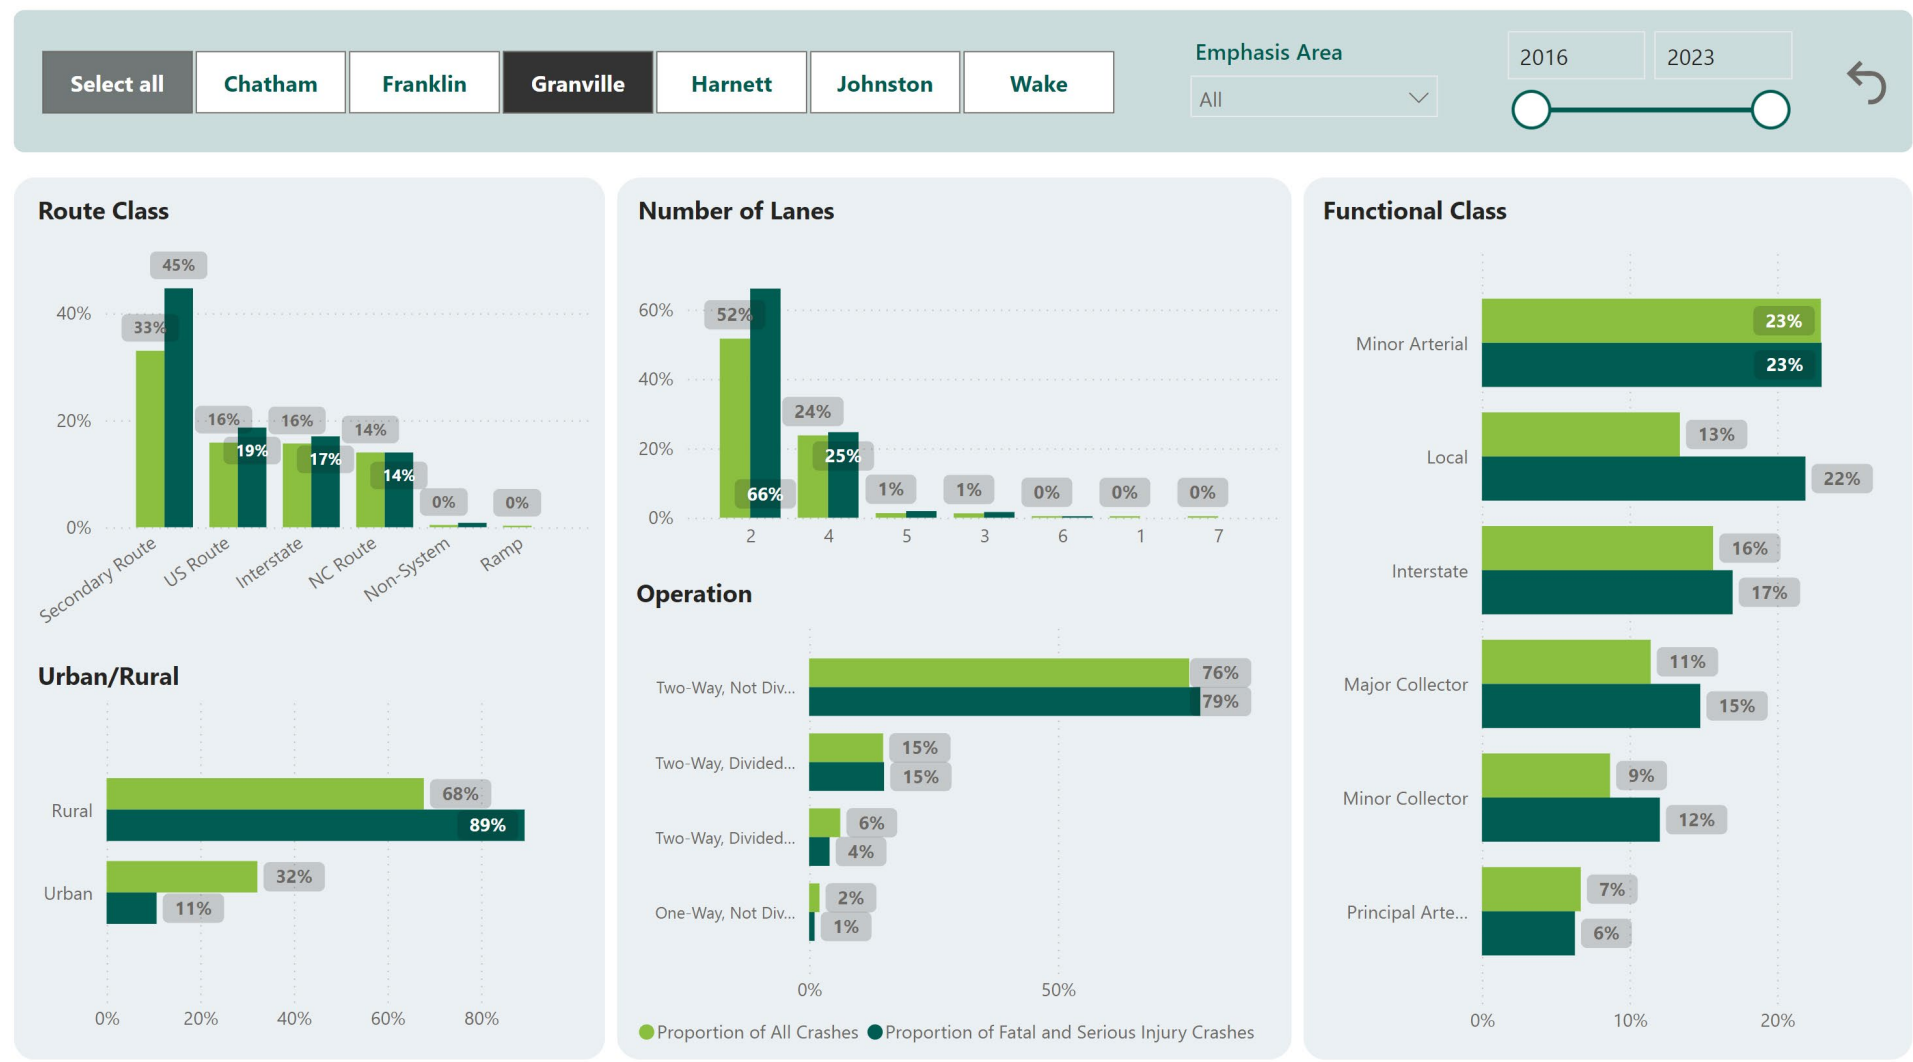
Select all | Chatham | Franklin | Granville | Harnett | Johnston | Wake

Emphasis Area
All

2016
2023

Route Class

45%
40%
33%
20%
16%
19%
16%
17%
14%
14%
0%
0%
0%
Secondary Route
US Route
Interstate
NC Route
Non-System
Ramp

Urban/Rural

Rural
68%
89%
Urban
32%
11%
0%
20%
40%
60%
80%

Number of Lanes

60%
52%
40%
24%
20%
25%
66%
0%
1%
1%
0%
0%
0%
2
4
5
3
6
1
7

Operation

Two-Way, Not Div...
76%
79%
Two-Way, Divided...
15%
15%
Two-Way, Divided...
6%
4%
One-Way, Not Div...
2%
1%
0%
50%

Proportion of All Crashes
Proportion of Fatal and Serious Injury Crashes

Functional Class

Minor Arterial
23%
23%
Local
13%
22%
Interstate
16%
17%
Major Collector
11%
15%
Minor Collector
9%
12%
Principal Arte...
7%
6%
0%
10%
20%